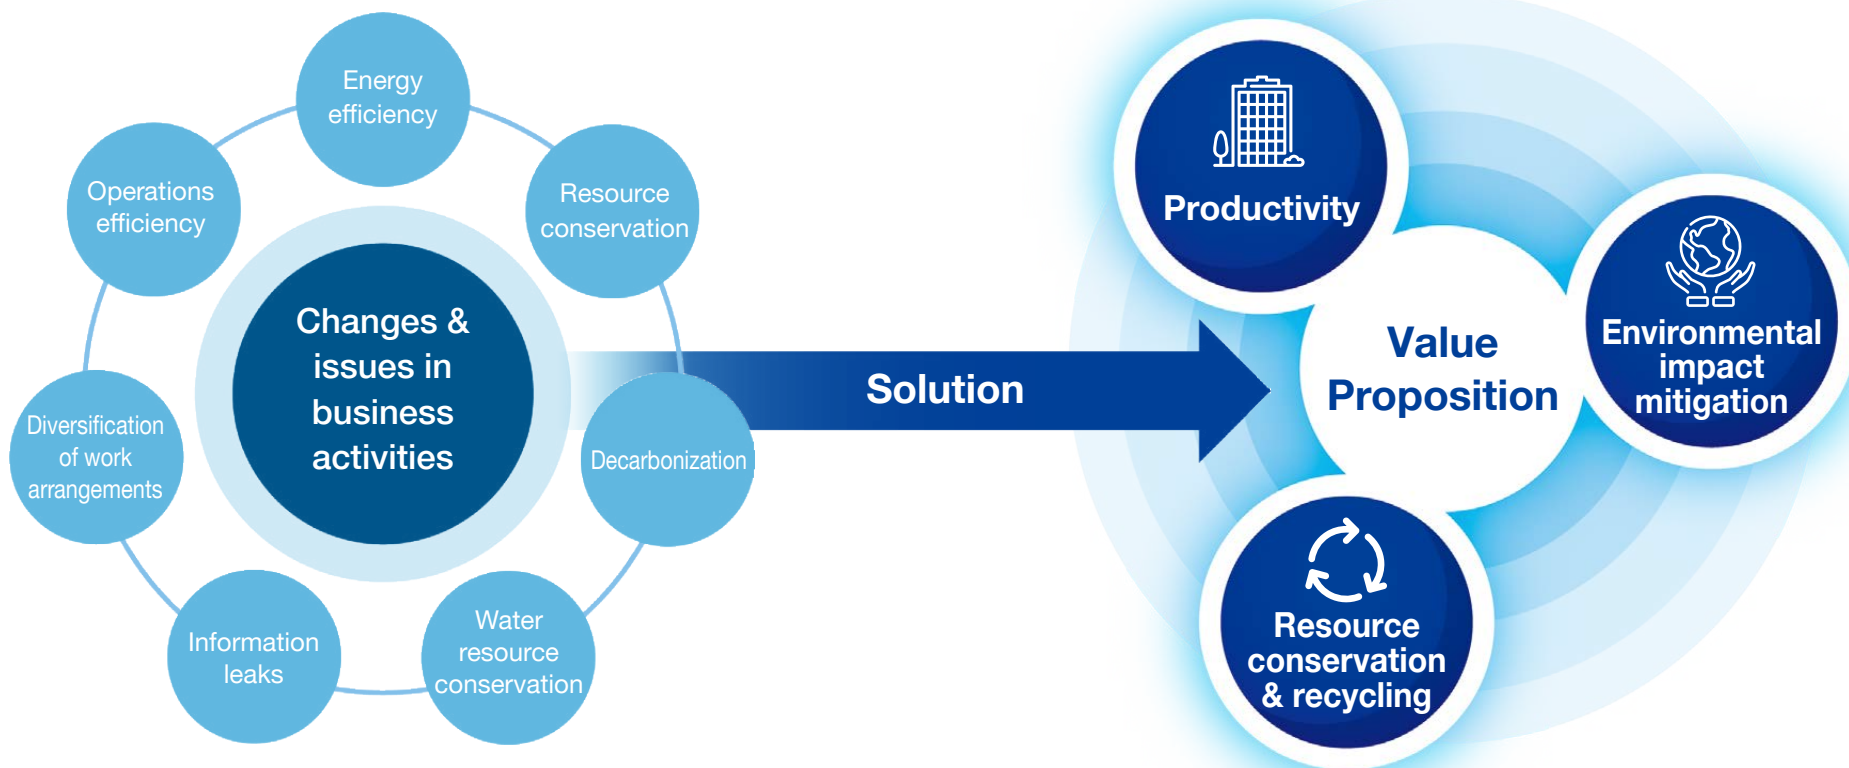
Energy efficiency

Resource conservation

Operations efficiency

Changes & issues in business activities

Diversification of work arrangements

Decarbonization

Information leaks

Water resource conservation

Solution

Productivity

Value Proposition

Environmental impact mitigation

Resource conservation & recycling